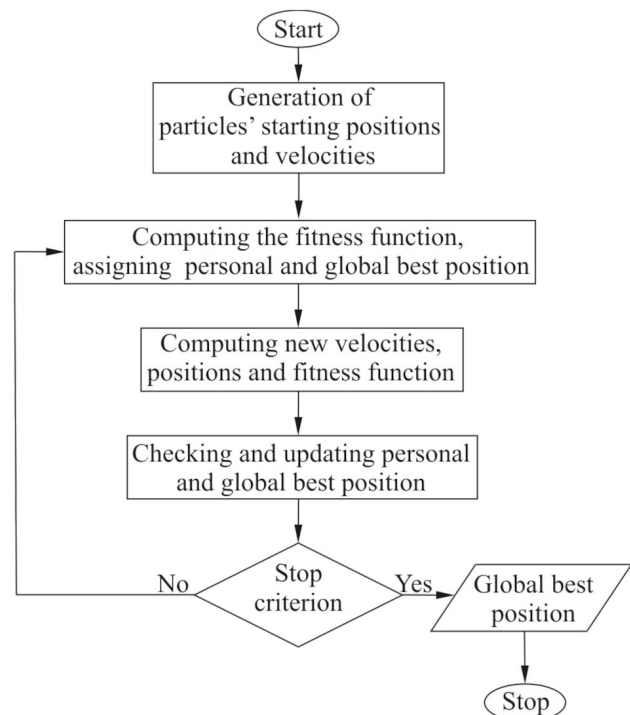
Start

Generation of particles' starting positions and velocities

Computing the fitness function, assigning personal and global best position

Computing new velocities, positions and fitness function

Checking and updating personal and global best position

No

Stop criterion

Yes

Global best position

Stop